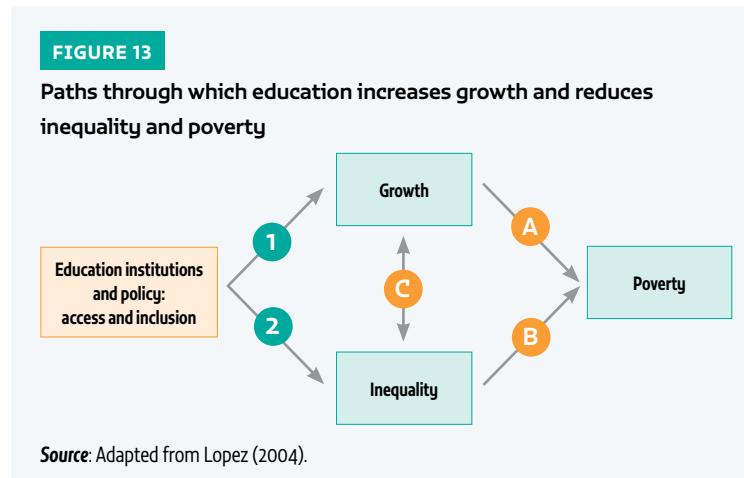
FIGURE 13

Paths through which education increases growth and reduces inequality and poverty

Growth

Education institutions and policy: access and inclusion

1

2

C

A

B

Poverty

Inequality

Source: Adapted from Lopez (2004).